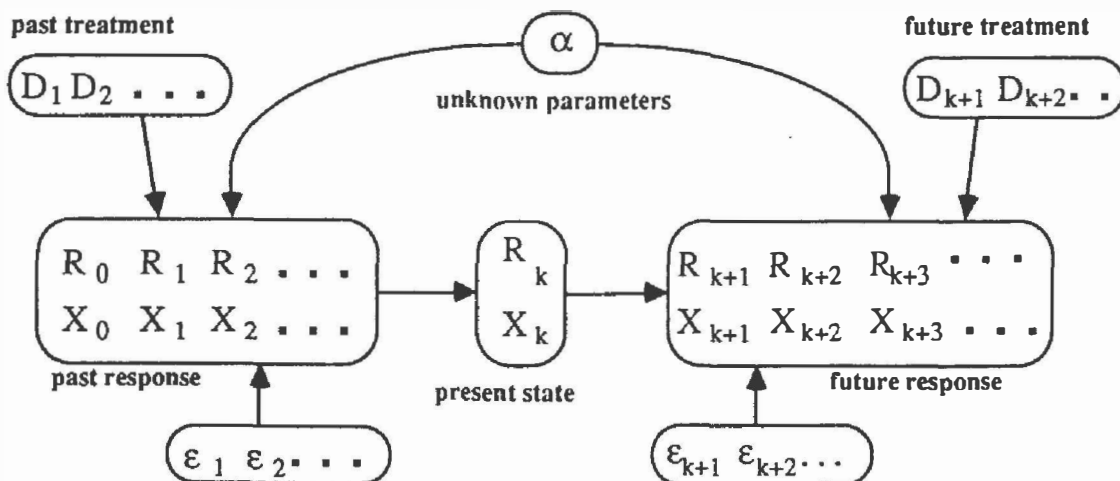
past treatment

$D_1 D_2 \ldots$

$\alpha$

unknown parameters

future treatment

$D_{k+1} D_{k+2} \ldots$

$R_0 \; R_1 \; R_2 \ldots$
$X_0 \; X_1 \; X_2 \ldots$

past response

$R_k$
$X_k$

present state

$R_{k+1} \; R_{k+2} \; R_{k+3} \ldots$
$X_{k+1} \; X_{k+2} \; X_{k+3} \ldots$

future response

$\varepsilon_1 \; \varepsilon_2 \ldots$

$\varepsilon_{k+1} \; \varepsilon_{k+2} \ldots$